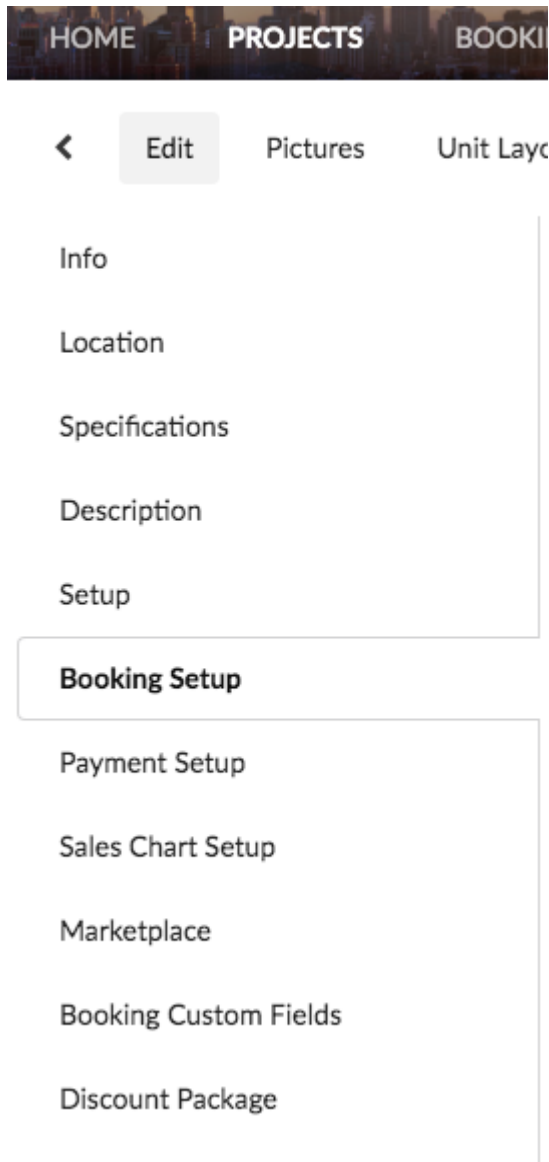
HOME PROJECTS BOOKI

< Edit Pictures Unit Layo

Info

Location

Specifications

Description

Setup

Booking Setup

Payment Setup

Sales Chart Setup

Marketplace

Booking Custom Fields

Discount Package